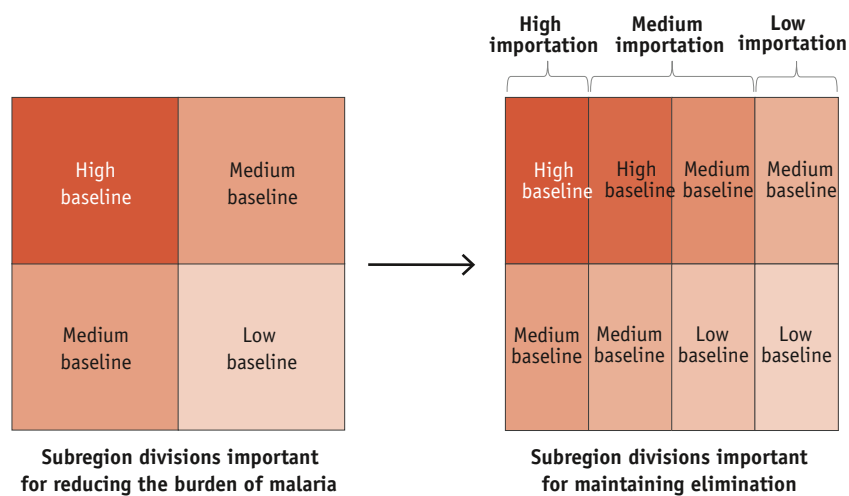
High baseline

Medium baseline

Medium baseline

Low baseline

Subregion divisions important for reducing the burden of malaria

High importation

Medium importation

Low importation

High baseline

High baseline

Medium baseline

Medium baseline

Medium baseline

Medium baseline

Low baseline

Low baseline

Subregion divisions important for maintaining elimination